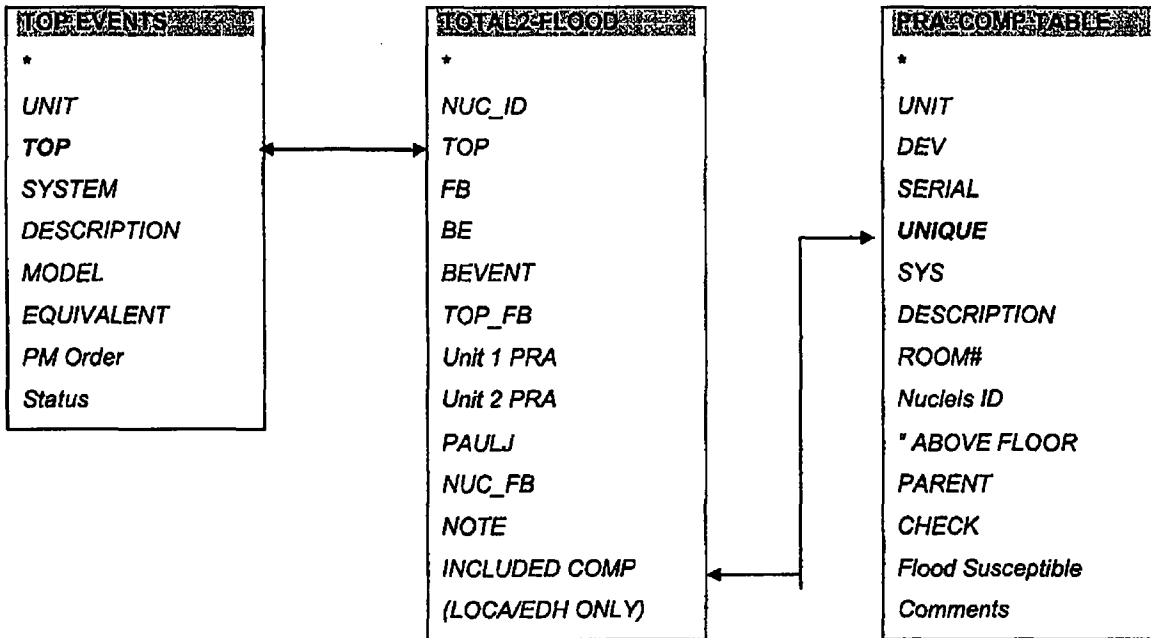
TOP EVENTS

*

UNIT

TOP

SYSTEM

DESCRIPTION

MODEL

EQUIVALENT

PM Order

Status

TOTAL2 FLOOD

*

NUC_ID

TOP

FB

BE

BEVENT

TOP_FB

Unit 1 PRA

Unit 2 PRA

PAULJ

NUC_FB

NOTE

INCLUDED COMP (LOCA/EDH ONLY)

PRA COMP TABLE

*

UNIT

DEV

SERIAL

UNIQUE

SYS

DESCRIPTION

ROOM#

Nuclels ID

" ABOVE FLOOR

PARENT

CHECK

Flood Susceptible

Comments